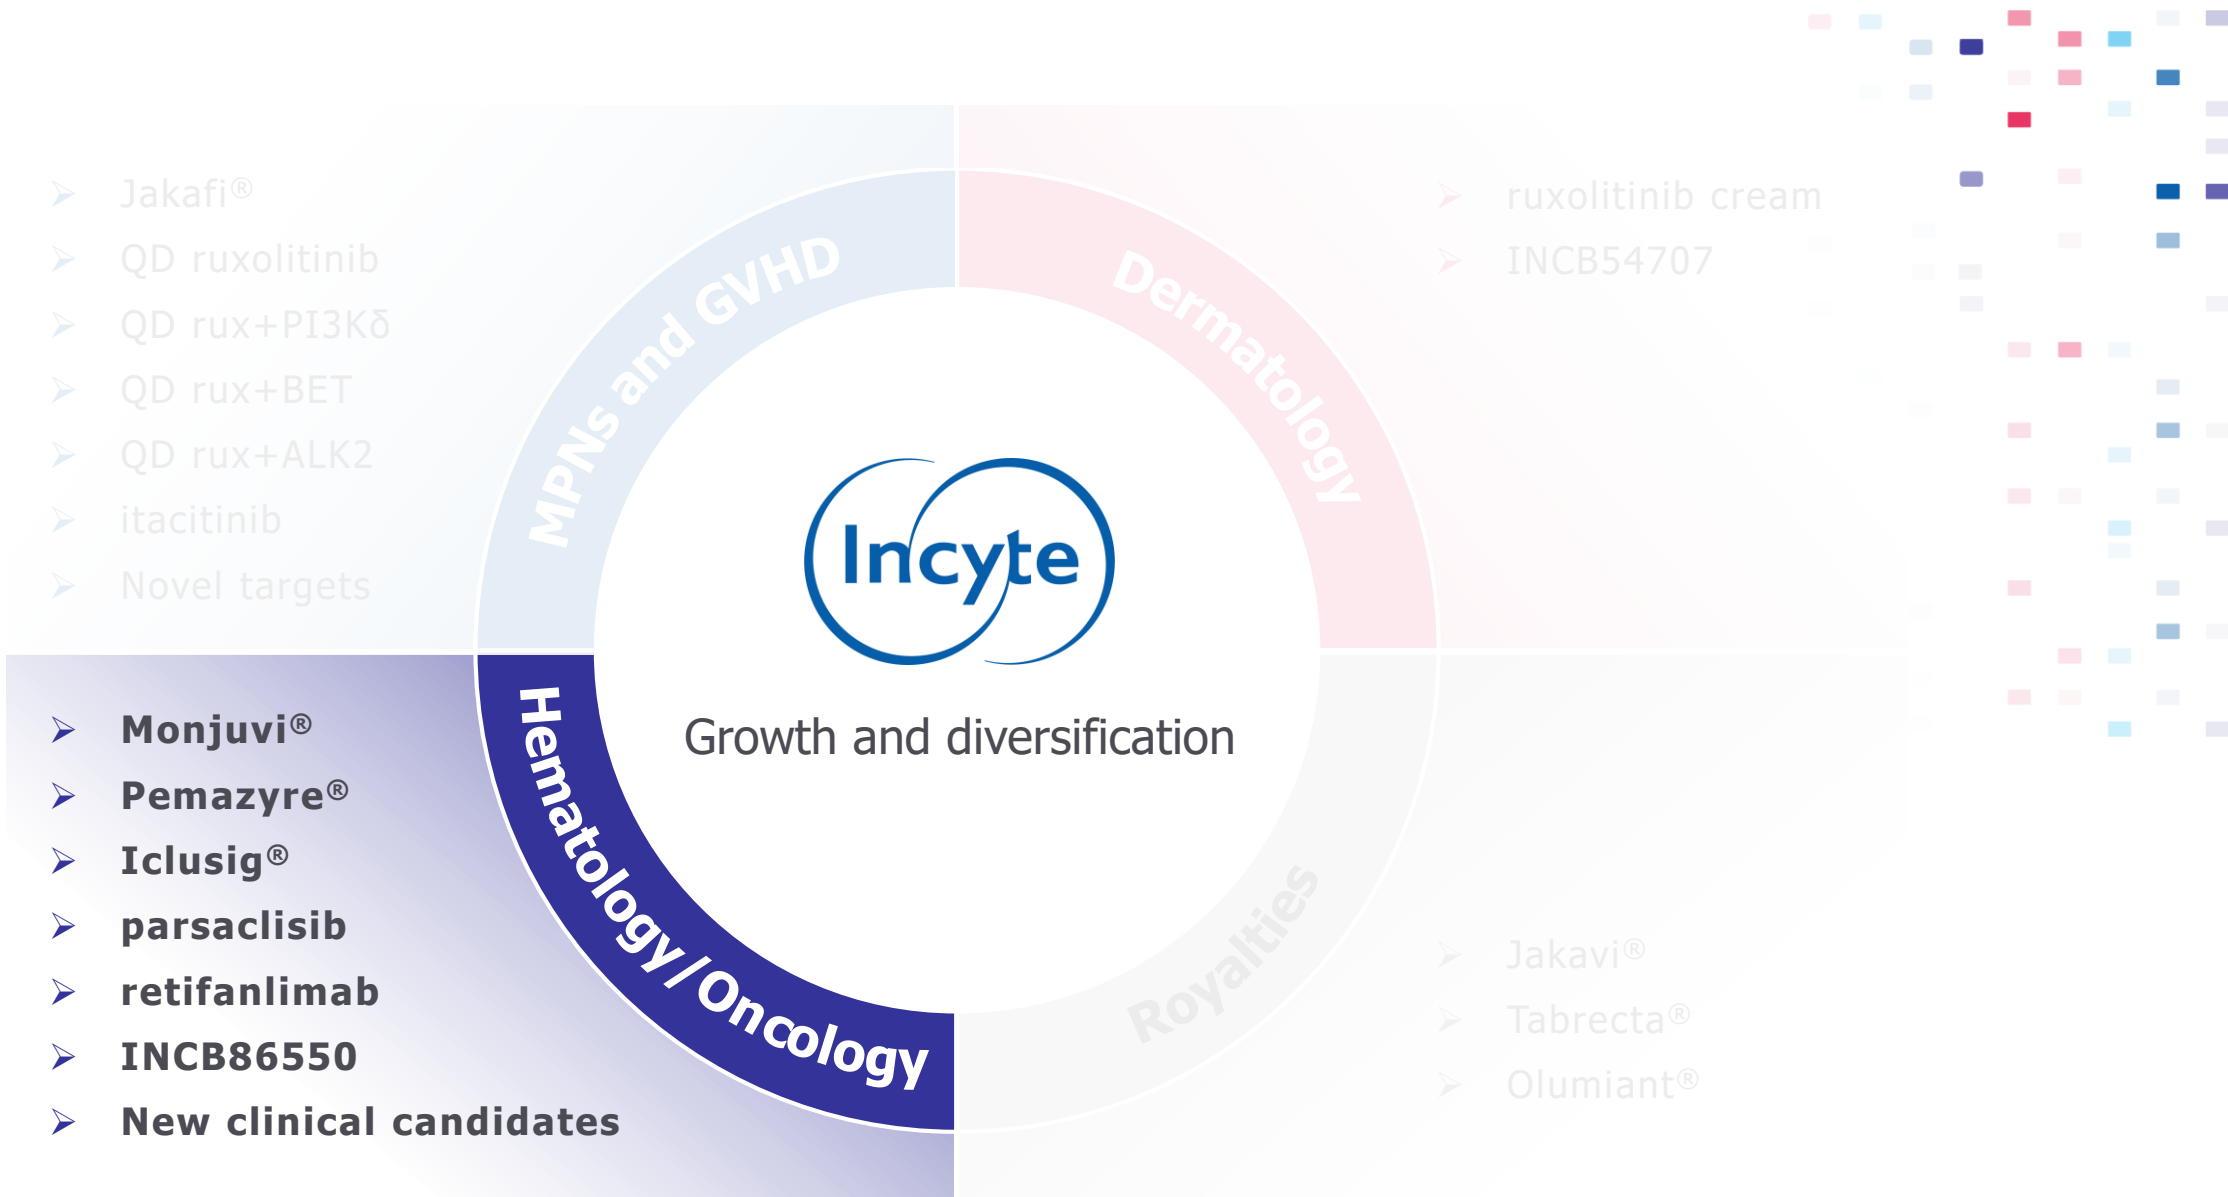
Jakafi®
QD ruxolitinib
QD rux+PI3Kδ
QD rux+BET
QD rux+ALK2
itacitinib
Novel targets

MPNs and GVHD

Dermatology

ruxolitinib cream
INCB54707

Incyte

Growth and diversification

Hematology/Oncology

Monjuvi®
Pemazyre®
Iclusig®
parsaclisib
retifanlimab
INCB86550
New clinical candidates

Royalties

Jakavi®
Tabrecta®
Olumiant®